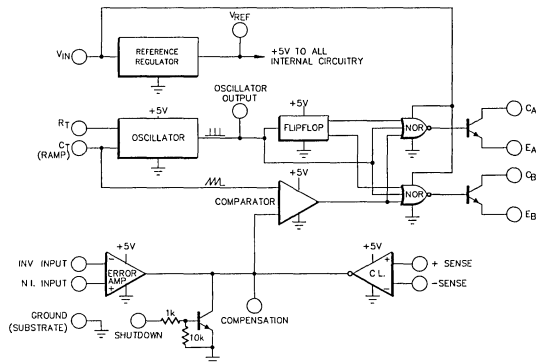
$V_{REF}$

$V_{IN}$

REFERENCE REGULATOR

+5V TO ALL INTERNAL CIRCUITRY

OSCILLATOR OUTPUT

+5V

+5V

$R_T$

$C_T$ (RAMP)

OSCILLATOR

FLIPFLOP

NOR

$C_A$

$E_A$

+5V

NOR

$C_B$

$E_B$

COMPARATOR

+5V

+5V

INV INPUT

N.I. INPUT

ERROR AMP

C.L.

+ SENSE

-SENSE

GROUND (SUBSTRATE)

SHUTDOWN

1k

10k

COMPENSATION